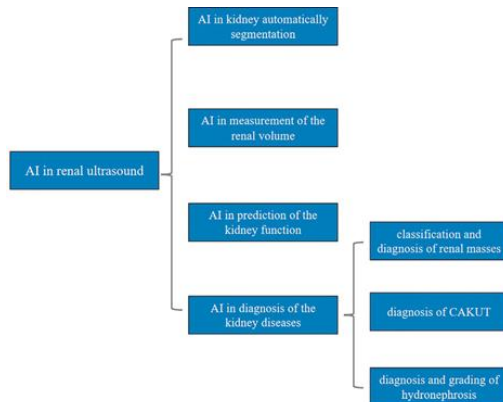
AI in renal ultrasound

AI in kidney automatically segmentation

AI in measurement of the renal volume

AI in prediction of the kidney function

AI in diagnosis of the kidney diseases

classification and diagnosis of renal masses

diagnosis of CAKUT

diagnosis and grading of hydronephrosis